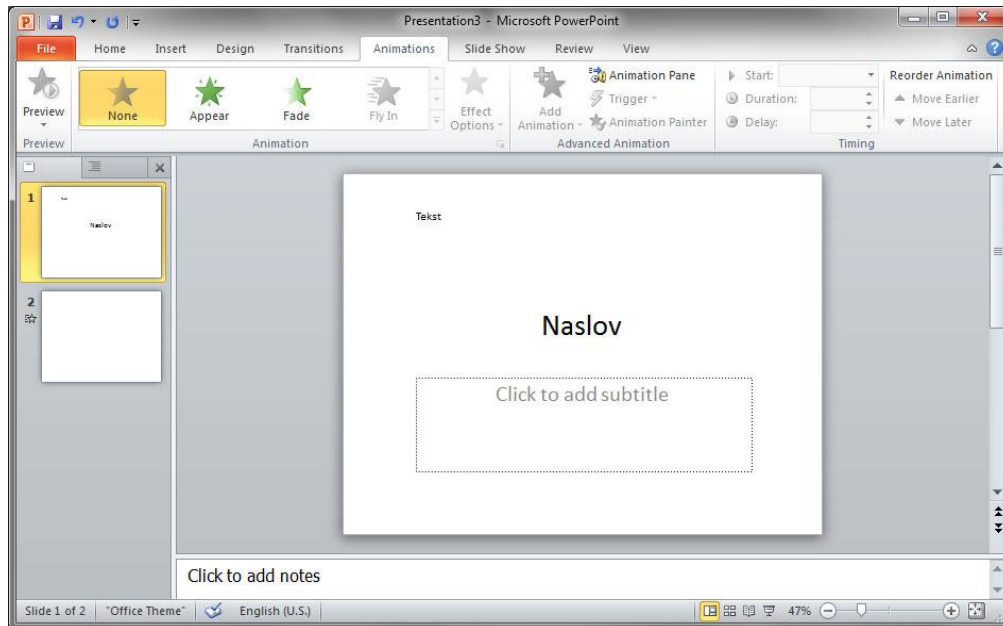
Presentation3 - Microsoft PowerPoint

File
Home
Insert
Design
Transitions
Animations
Slide Show
Review
View

Preview
None
Appear
Fade
Fly In
Effect Options
Add Animation
Animation Pane
Trigger
Animation Painter
Start:
Duration:
Delay:
Reorder Animation
Move Earlier
Move Later
Preview
Animation
Advanced Animation
Timing

1
Naslov
2

Tekst

Naslov

Click to add subtitle

Click to add notes

Slide 1 of 2
"Office Theme"
English (U.S.)
47%